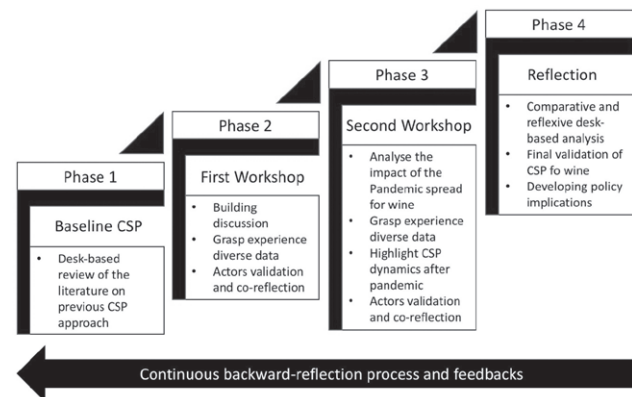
Phase 1

Baseline CSP

- Desk-based review of the literature on previous CSP approach

Phase 2

First Workshop

- Building discussion
- Grasp experience diverse data
- Actors validation and co-reflection

Phase 3

Second Workshop

- Analyse the impact of the Pandemic spread for wine
- Grasp experience diverse data
- Highlight CSP dynamics after pandemic
- Actors validation and co-reflection

Phase 4

Reflection

- Comparative and reflexive desk-based analysis
- Final validation of CSP fo wine
- Developing policy implications

Continuous backward-reflection process and feedbacks